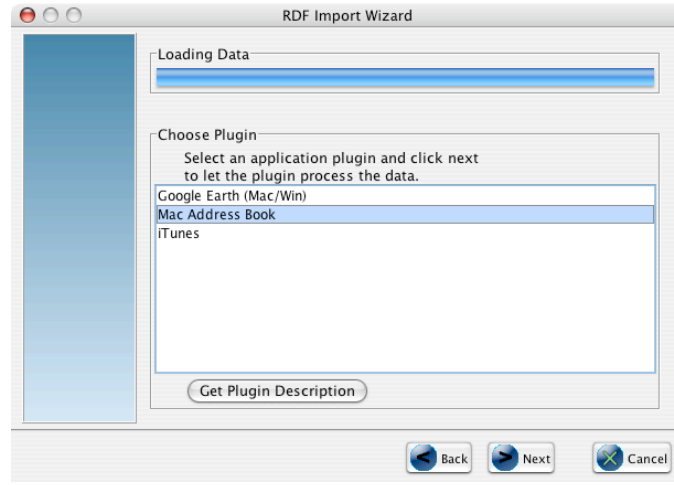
RDF Import Wizard

Loading Data

Choose Plugin

Select an application plugin and click next to let the plugin process the data.

Google Earth (Mac/Win)
Mac Address Book
iTunes

Get Plugin Description

Back
Next
Cancel